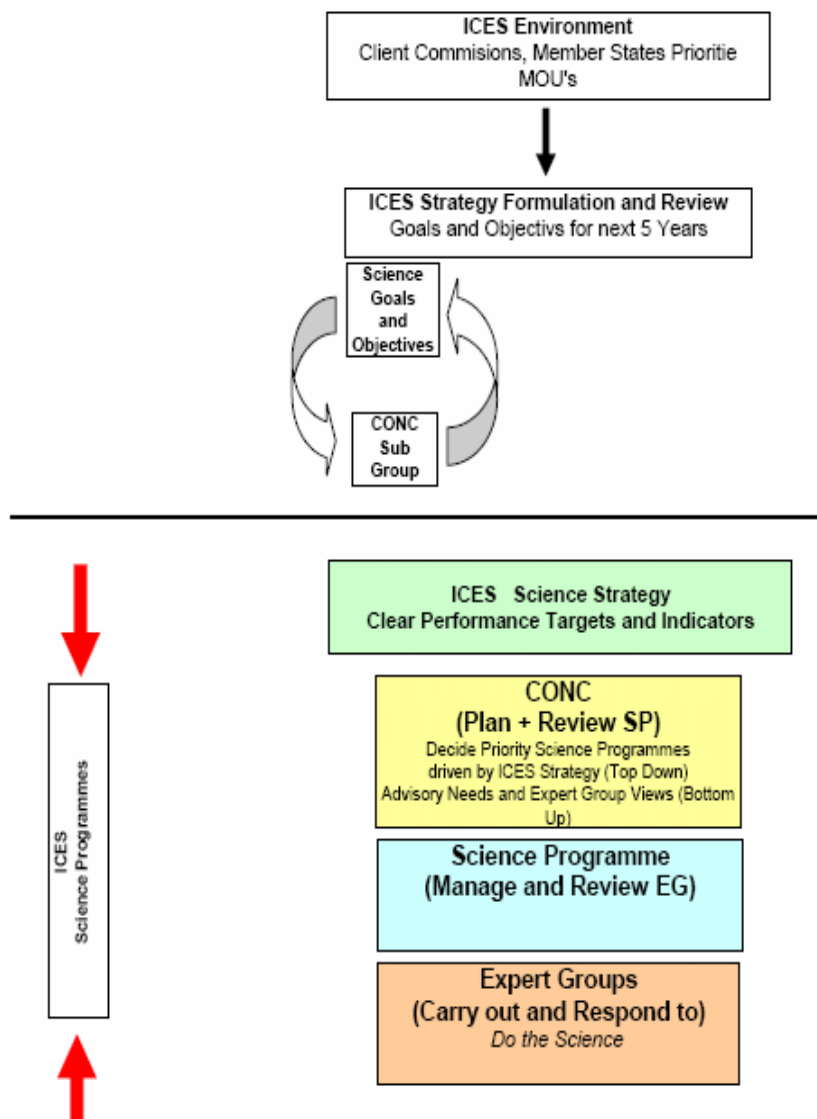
ICES Environment
Client Commisions, Member States Prioritie
MOU's

ICES Strategy Formulation and Review
Goals and Objectivs for next 5 Years

Science Goals and Objectives

CONC Sub Group

ICES Science Programmes

ICES Science Strategy
Clear Performance Targets and Indicators

CONC
(Plan + Review SP)
Decide Priority Science Programmes driven by ICES Strategy (Top Down)
Advisory Needs and Expert Group Views (Bottom Up)

Science Programme
(Manage and Review EG)

Expert Groups
(Carry out and Respond to)
Do the Science